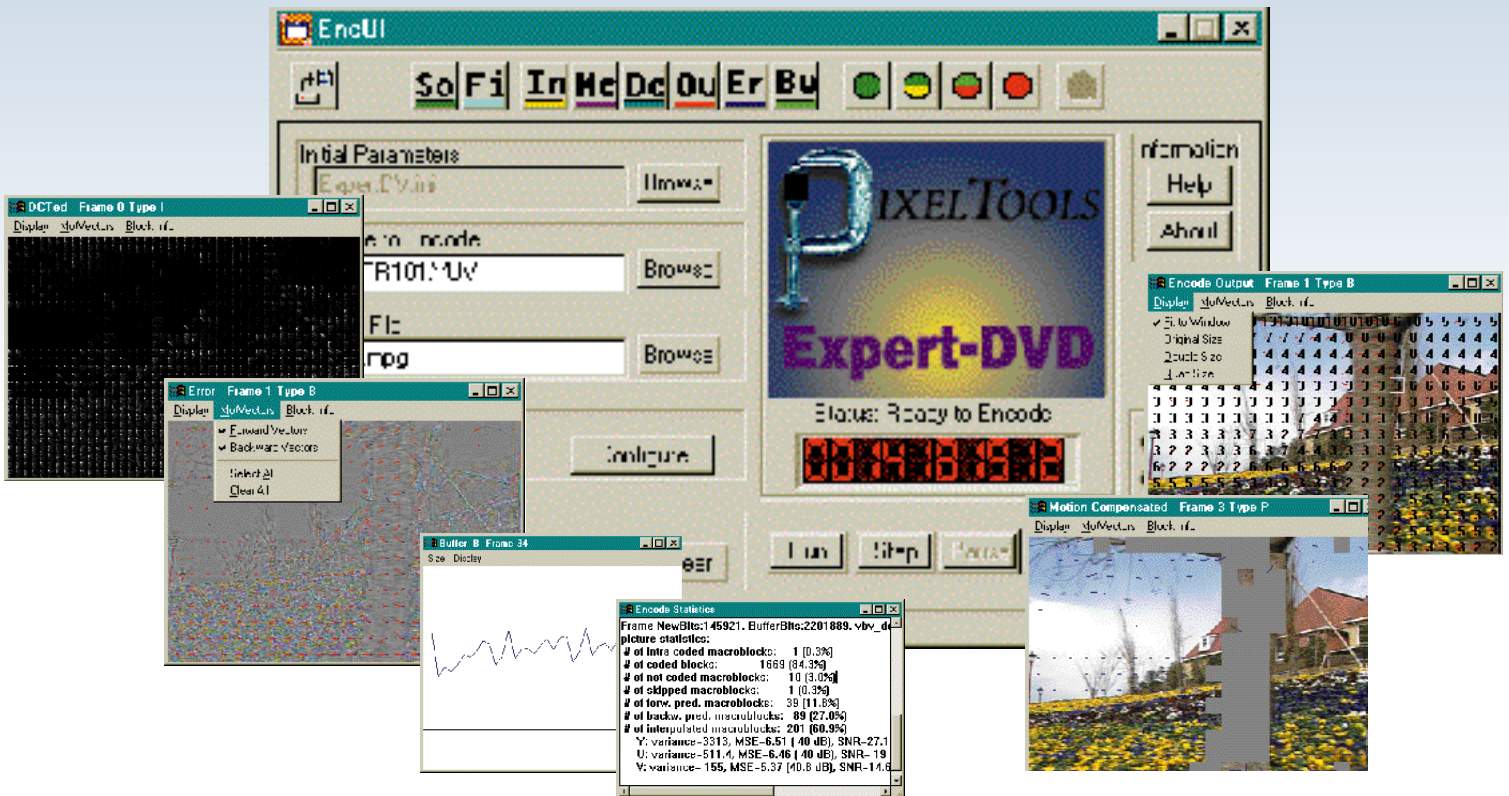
EncUI

So Fi In Mc Dc Ou Er Bu

Initial Parameters
Expert.DVD.ini
Browse

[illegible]e to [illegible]ncode
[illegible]TR101.MUV
Browse

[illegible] File
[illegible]mpg
Browse

Configure

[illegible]ear

PixelTools
Expert-DVD

Status: Ready to Encode

Run Step Pause

Information
Help
About

DCTed Frame 0 Type I
Display MoVectors Block Info

Error Frame 1 Type B
Display MoVectors Block Info
✔ Forward Vectors
✔ Backward Vectors
Select All
Clear All

Buffer B Frame 34
Size Display

Encode Statistics
Frame NewBits:145921. BufferBits:2201889. vbv_de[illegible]
picture statistics:
# of intra coded macroblocks: 1 (0.3%)
# of coded blocks: 1669 (84.3%)
# of not coded macroblocks: 10 (3.0%)
# of skipped macroblocks: 1 (0.3%)
# of forw. pred. macroblocks: 39 (11.8%)
# of backw. pred. macroblocks: 89 (27.0%)
# of interpolated macroblocks: 201 (60.9%)
Y: variance=3313, MSE=6.51 (40 dB), SNR=27.1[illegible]
U: variance=511.4, MSE=6.46 (40 dB), SNR=19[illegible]
V: variance=155, MSE=5.37 (40.8 dB), SNR=14.6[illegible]

Encode Output Frame 1 Type B
Display MoVectors Block Info
✔ Fit to Window
Original Size
Double Size
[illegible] Size

Motion Compensated Frame 3 Type P
Display MoVectors Block Info